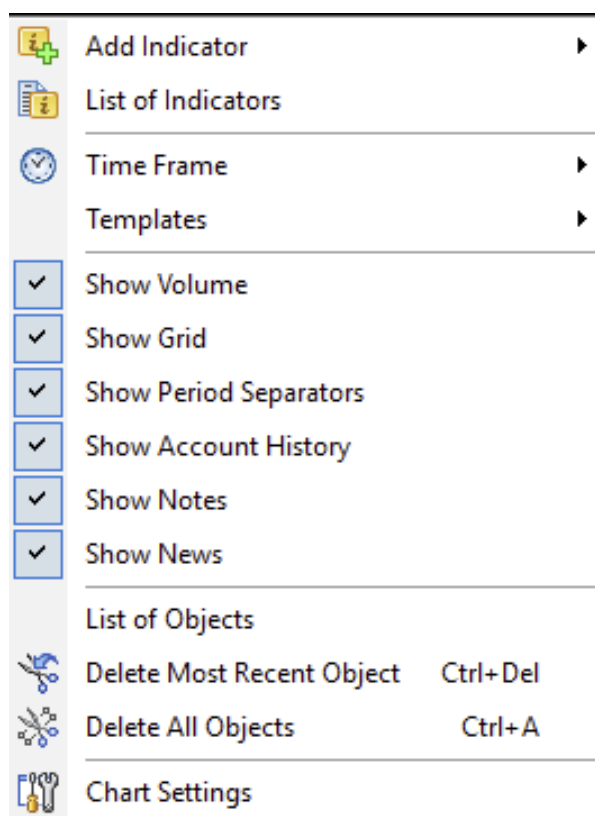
Add Indicator
List of Indicators
Time Frame
Templates
Show Volume
Show Grid
Show Period Separators
Show Account History
Show Notes
Show News
List of Objects
Delete Most Recent Object Ctrl+Del
Delete All Objects Ctrl+A
Chart Settings